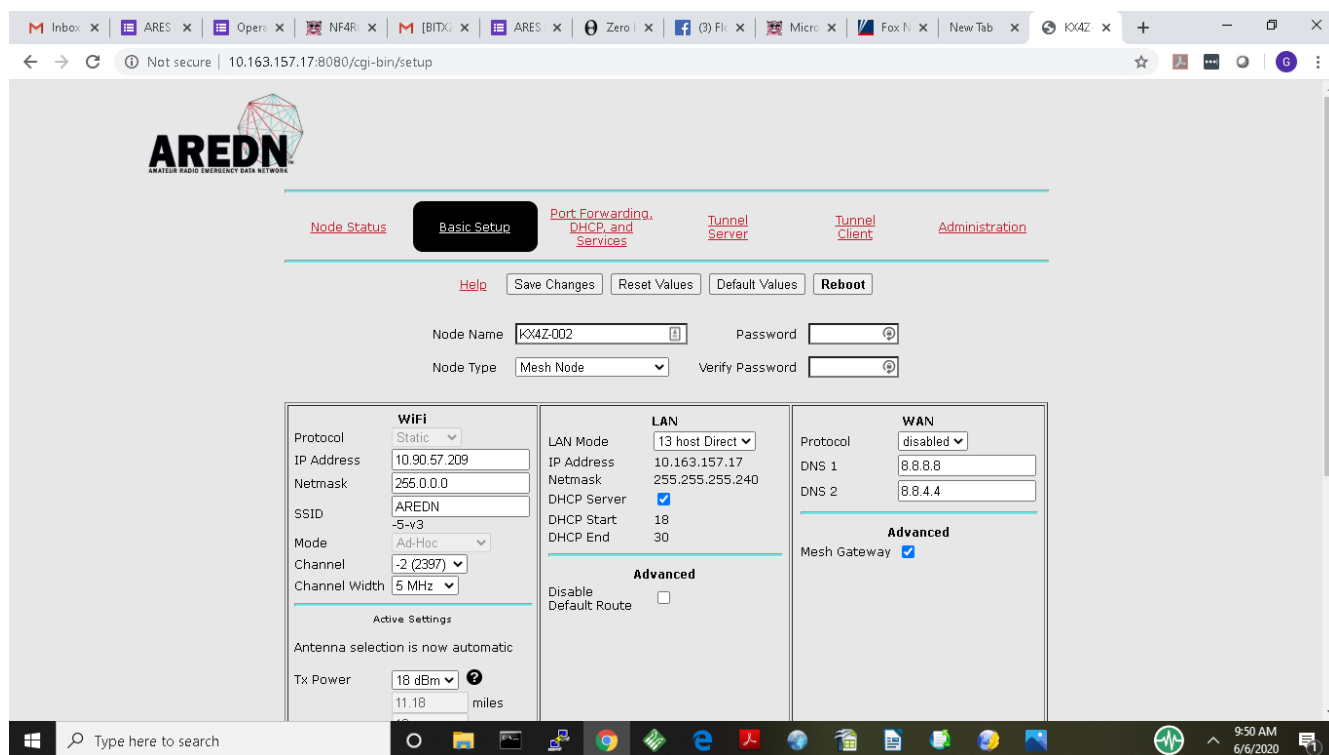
Inbox × | ARES × | Opera × | NF4R × | [BITX × | ARES × | Zero × | (3) Fl × | Micro × | Fox N × | New Tab × | KX4Z × | +

Not secure | 10.163.157.17:8080/cgi-bin/setup

AREDN
AMATEUR RADIO EMERGENCY DATA NETWORK

Node Status | Basic Setup | Port Forwarding, DHCP, and Services | Tunnel Server | Tunnel Client | Administration

Help | Save Changes | Reset Values | Default Values | Reboot

Node Name KX4Z-002 Password
Node Type Mesh Node Verify Password

WiFi
Protocol Static
IP Address 10.90.57.209
Netmask 255.0.0.0
SSID AREDN -5-v3
Mode Ad-Hoc
Channel -2 (2397)
Channel Width 5 MHz

Active Settings

Antenna selection is now automatic

Tx Power 18 dBm ?
11.18 miles

LAN
LAN Mode 13 host Direct
IP Address 10.163.157.17
Netmask 255.255.255.240
DHCP Server
DHCP Start 18
DHCP End 30

Advanced
Disable Default Route

WAN
Protocol disabled
DNS 1 8.8.8.8
DNS 2 8.8.4.4

Advanced
Mesh Gateway

Type here to search

9:50 AM
6/6/2020